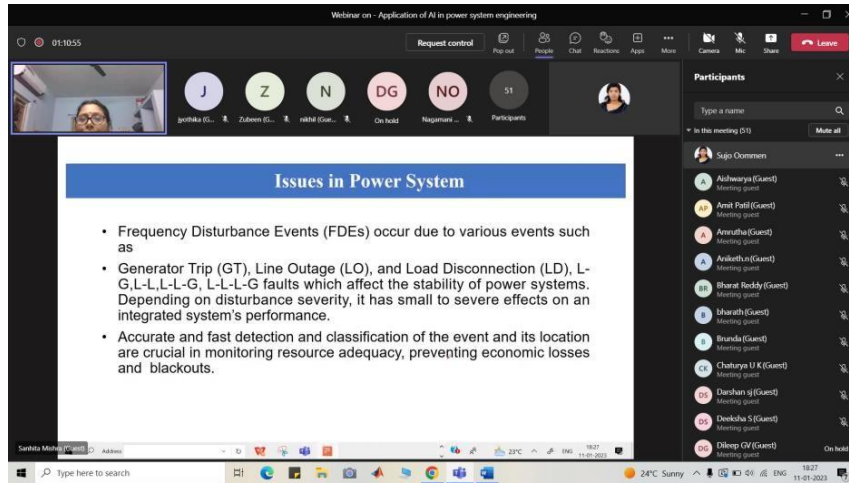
Webinar on - Application of AI in power system engineering

01:10:55

Request control

Pop out People Chat Reactions Apps More Camera Mic Share Leave

J Z N DG NO 51

jyothika (G... Zubeen (G... nikhil (Gue... On hold Nagamani ... Participants

Issues in Power System

• Frequency Disturbance Events (FDEs) occur due to various events such as

• Generator Trip (GT), Line Outage (LO), and Load Disconnection (LD), L-G,L-L,L-L-G, L-L-L-G faults which affect the stability of power systems. Depending on disturbance severity, it has small to severe effects on an integrated system's performance.

• Accurate and fast detection and classification of the event and its location are crucial in monitoring resource adequacy, preventing economic losses and blackouts.

Sanhita Mishra (Guest)

Address

23°C ENG 18:27 11-01-2023

Participants

Type a name

In this meeting (51) Mute all

Sujo Oommen

Aishwarya (Guest) Meeting guest

Amit Patil (Guest) Meeting guest

Amrutha (Guest) Meeting guest

Aniketh.n (Guest) Meeting guest

Bharat Reddy (Guest) Meeting guest

bharath (Guest) Meeting guest

Brunda (Guest) Meeting guest

Chaturya U K (Guest) Meeting guest

Darshan sj (Guest) Meeting guest

Deeksha S (Guest) Meeting guest

Dileep GV (Guest) Meeting guest On hold

Type here to search

24°C Sunny ENG 18:27 11-01-2023